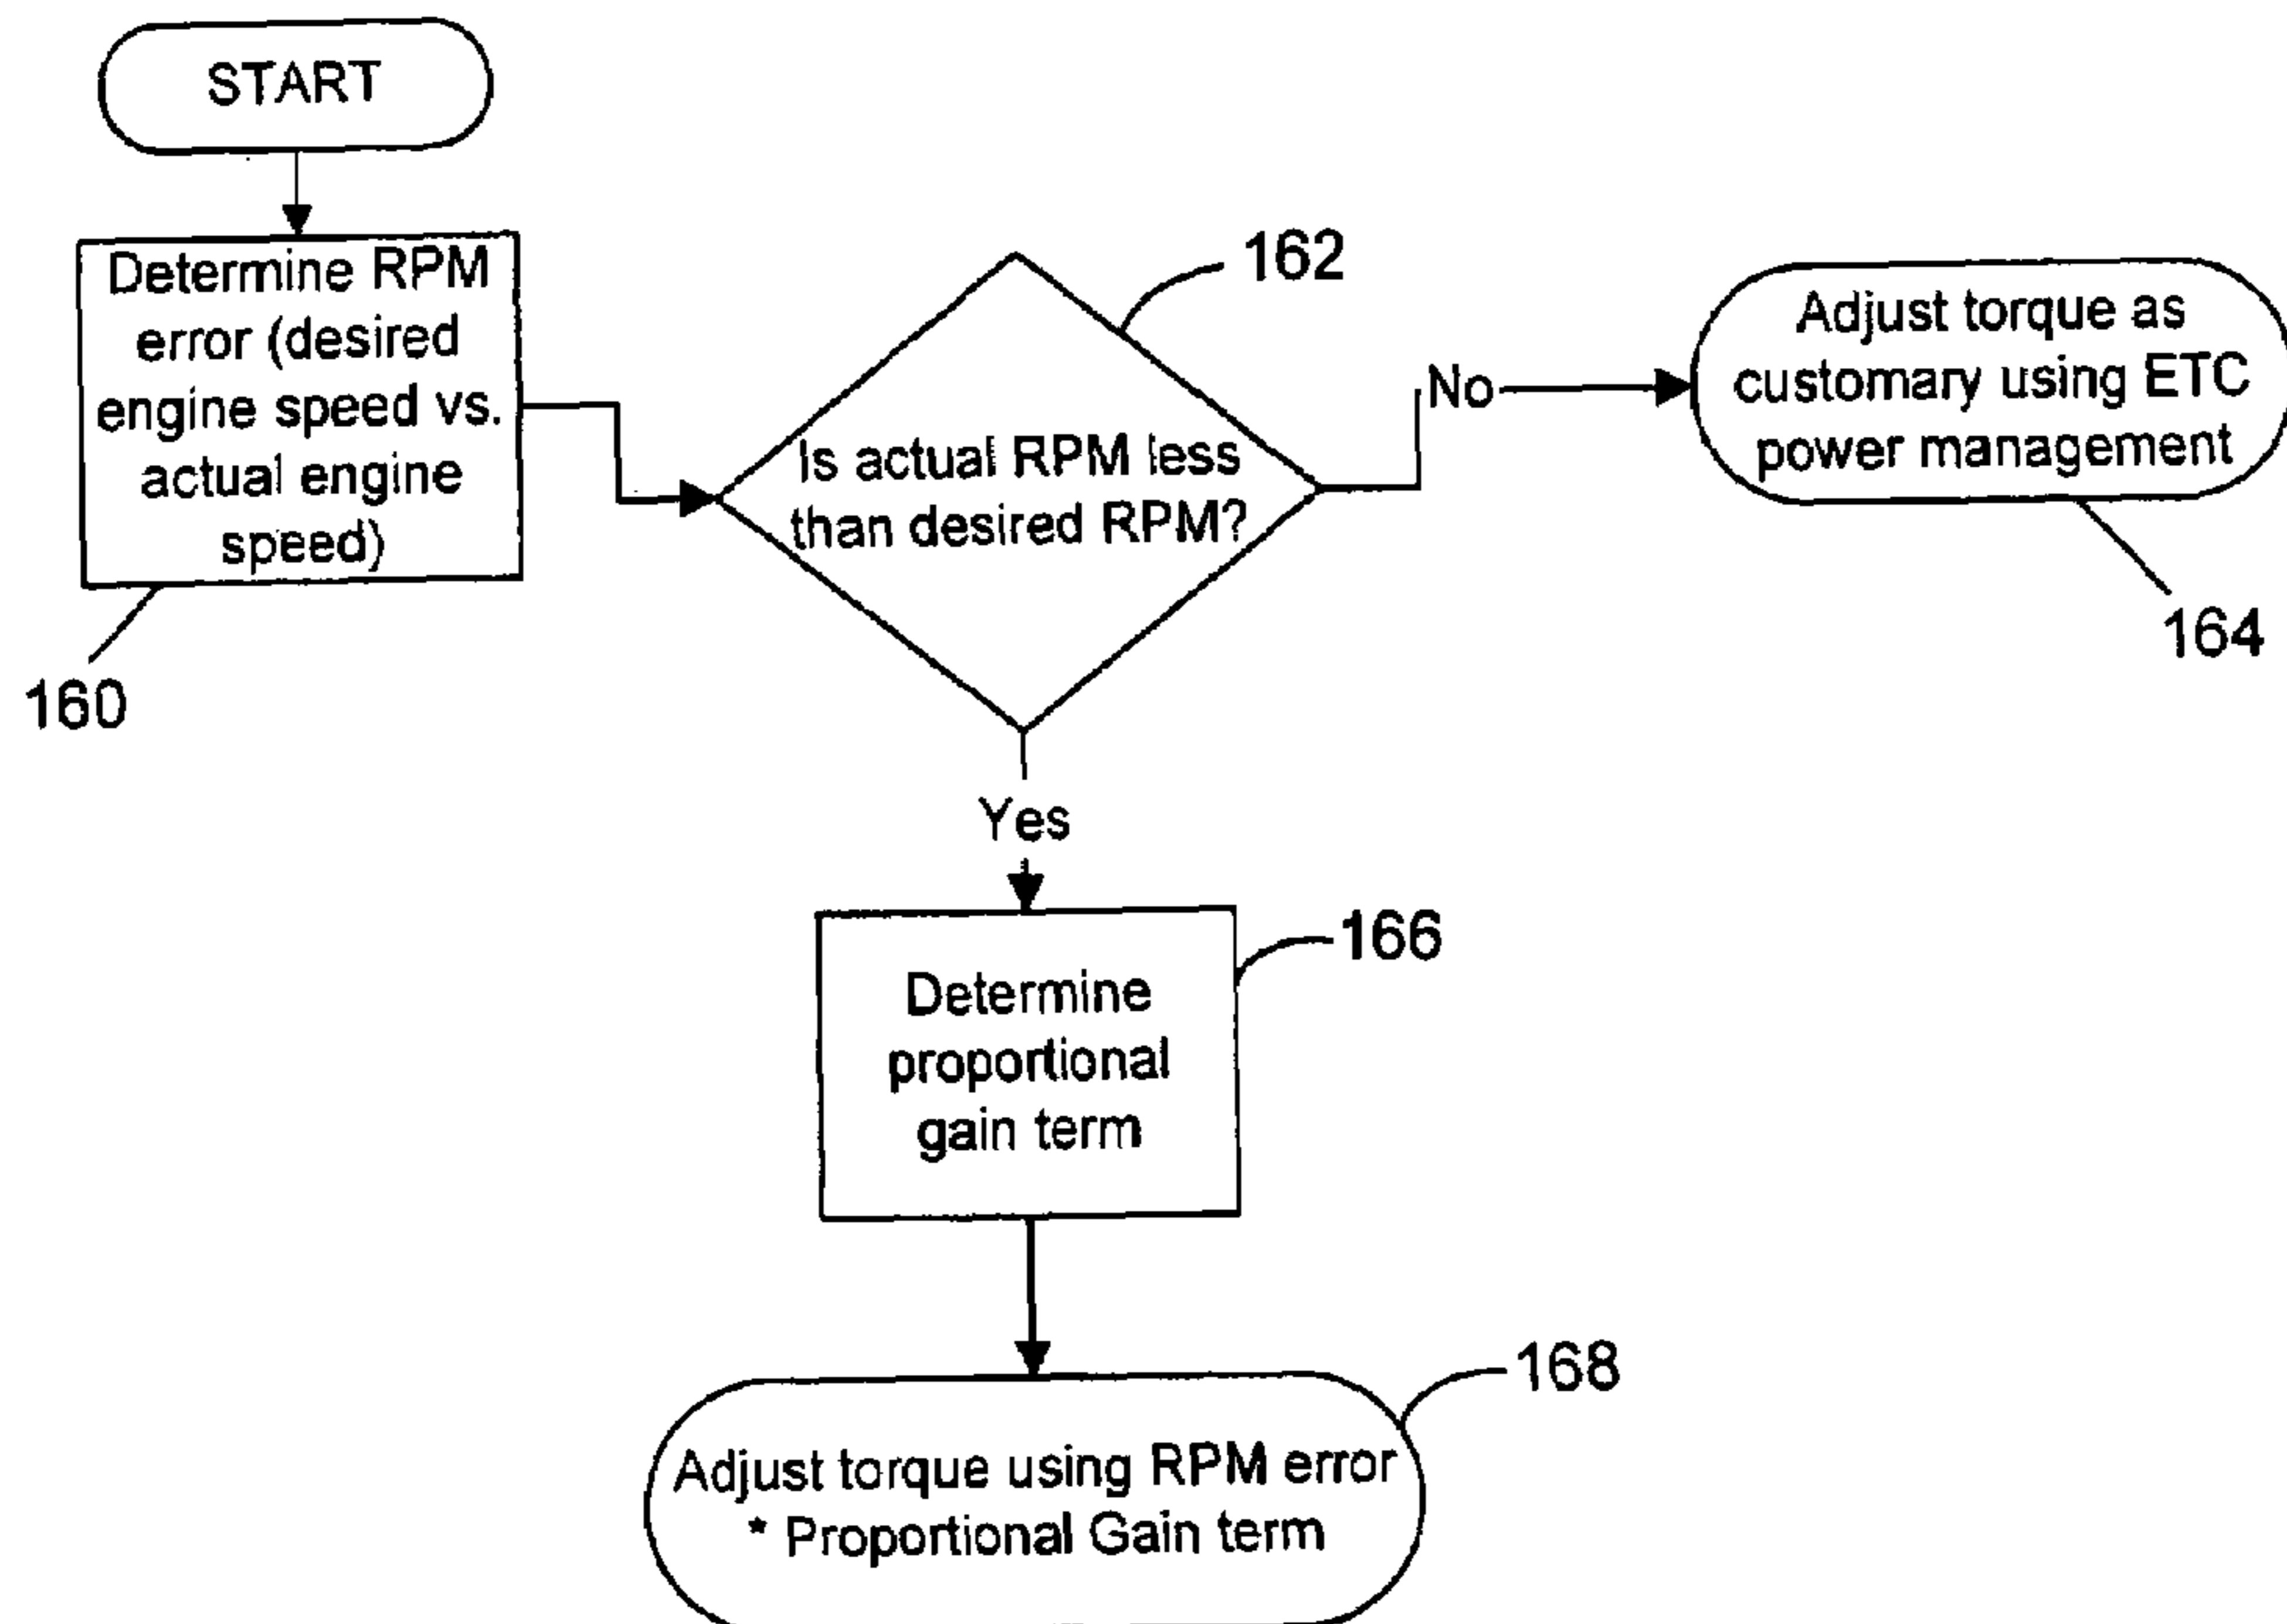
START

Determine RPM error (desired engine speed vs. actual engine speed)

160

162

Is actual RPM less than desired RPM?

No

Adjust torque as customary using ETC power management

164

Yes

Determine proportional gain term

166

168

Adjust torque using RPM error * Proportional Gain term